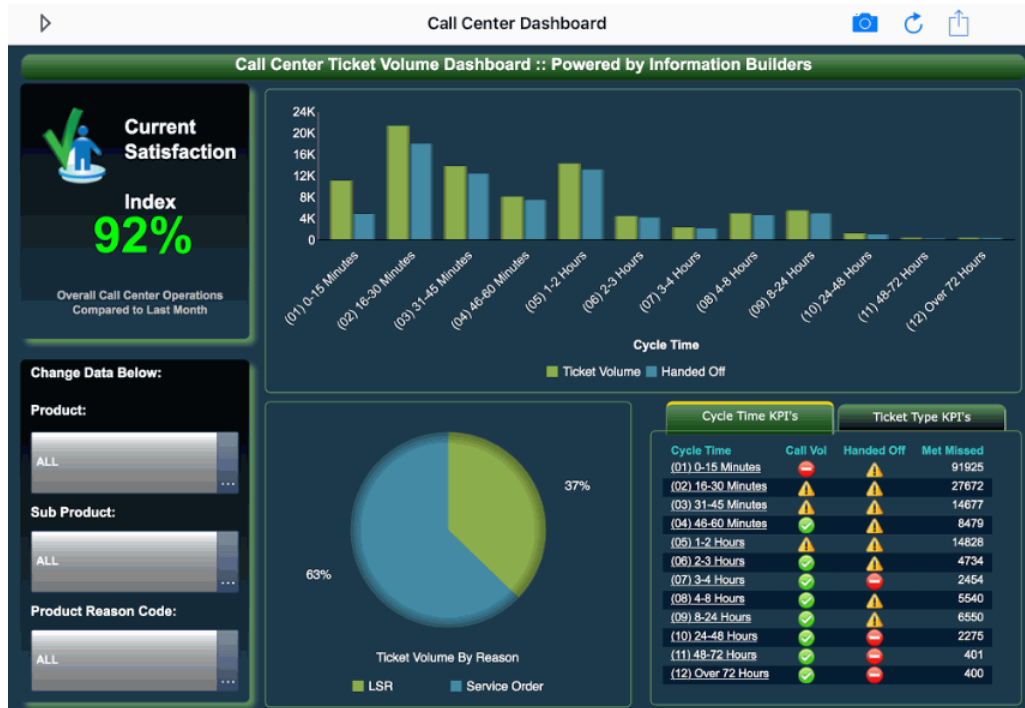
Call Center Dashboard

Call Center Ticket Volume Dashboard :: Powered by Information Builders

Current Satisfaction Index

92%

Overall Call Center Operations Compared to Last Month

24K
20K
16K
12K
8K
4K
0

(01) 0-15 Minutes
(02) 16-30 Minutes
(03) 31-45 Minutes
(04) 46-60 Minutes
(05) 1-2 Hours
(06) 2-3 Hours
(07) 3-4 Hours
(08) 4-8 Hours
(09) 8-24 Hours
(10) 24-48 Hours
(11) 48-72 Hours
(12) Over 72 Hours

Cycle Time

Ticket Volume Handed Off

Change Data Below:

Product:

ALL

Sub Product:

ALL

Product Reason Code:

ALL

37%

63%

Ticket Volume By Reason

LSR Service Order

Cycle Time KPI's

Ticket Type KPI's

| Cycle Time | Call Vol | Handed Off | Met Missed |
|---|---|---|---|
| (01) 0-15 Minutes | | | 91925 |
| (02) 16-30 Minutes | | | 27672 |
| (03) 31-45 Hours | | | 14677 |
| (04) 46-60 Minutes | | | 8479 |
| (05) 1-2 Hours | | | 14828 |
| (06) 2-3 Hours | | | 4734 |
| (07) 3-4 Hours | | | 2454 |
| (08) 4-8 Hours | | | 5540 |
| (09) 8-24 Hours | | | 6550 |
| (10) 24-48 Hours | | | 2275 |
| (11) 48-72 Hours | | | 401 |
| (12) Over 72 Hours | | | 400 |